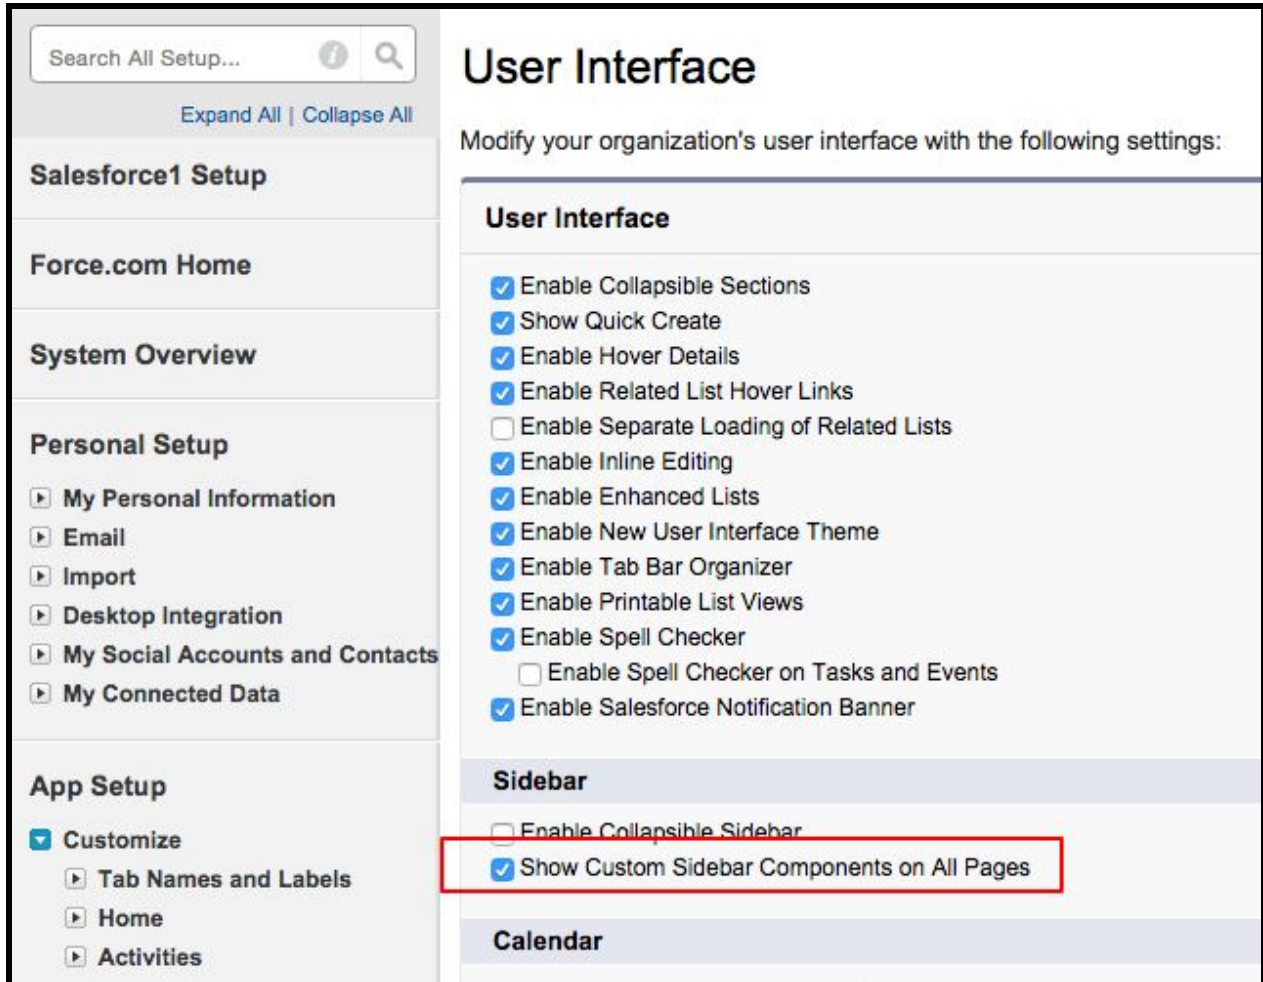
Search All Setup...

Expand All | Collapse All

Salesforce1 Setup

Force.com Home

System Overview

Personal Setup

My Personal Information
Email
Import
Desktop Integration
My Social Accounts and Contacts
My Connected Data

App Setup

Customize
Tab Names and Labels
Home
Activities

User Interface

Modify your organization's user interface with the following settings:

User Interface

Enable Collapsible Sections
Show Quick Create
Enable Hover Details
Enable Related List Hover Links
Enable Separate Loading of Related Lists
Enable Inline Editing
Enable Enhanced Lists
Enable New User Interface Theme
Enable Tab Bar Organizer
Enable Printable List Views
Enable Spell Checker
Enable Spell Checker on Tasks and Events
Enable Salesforce Notification Banner

Sidebar

Enable Collapsible Sidebar
Show Custom Sidebar Components on All Pages

Calendar